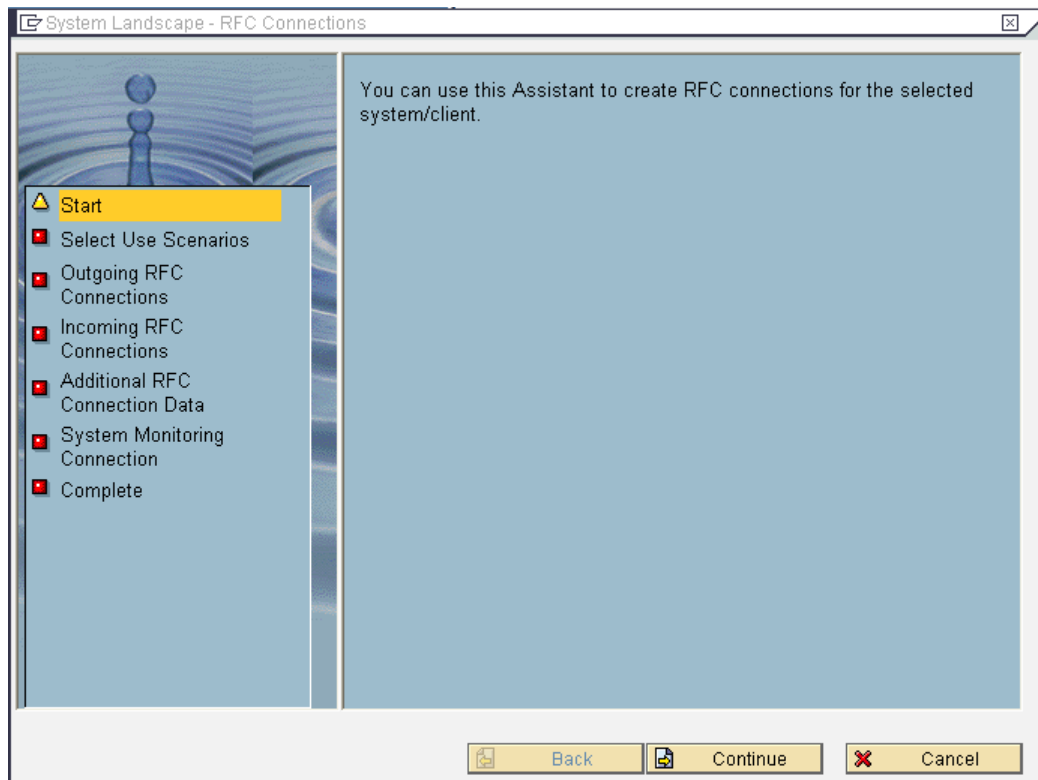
System Landscape - RFC Connections

Start
Select Use Scenarios
Outgoing RFC Connections
Incoming RFC Connections
Additional RFC Connection Data
System Monitoring Connection
Complete

You can use this Assistant to create RFC connections for the selected system/client.

Back
Continue
Cancel